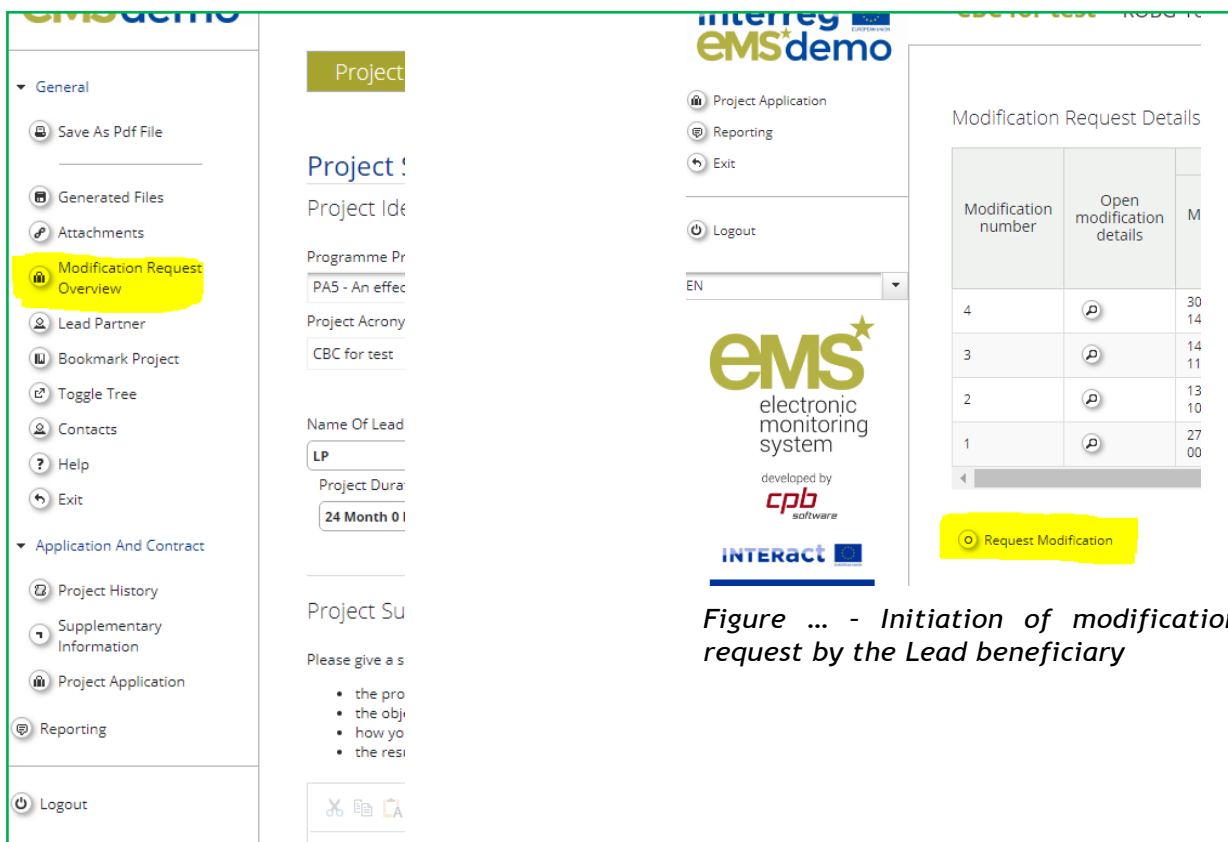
eMSdemo

General

Save As Pdf File

Generated Files

Attachments

Modification Request Overview

Lead Partner

Bookmark Project

Toggle Tree

Contacts

Help

Exit

Application And Contract

Project History

Supplementary Information

Project Application

Reporting

Logout

Project

Project S

Project Ide

Programme Pr

PA5 - An effec

Project Acrony

CBC for test

Name Of Lead

LP

Project Dura

24 Month 0

Project Su

Please give a s

- the pro
- the obj
- how yo
- the res

Interreg

eMSdemo

CBC for test ROBG-1

Project Application

Reporting

Exit

Logout

EN

eMS

electronic monitoring system

developed by

cpb software

INTERACT

Modification Request Details

| Modification number | Open modification details | M |
|---|---|---|
| 4 | | 30 14 |
| 3 | | 14 11 |
| 2 | | 13 10 |
| 1 | | 27 00 |

Request Modification

Figure … – Initiation of modificatio request by the Lead beneficiary